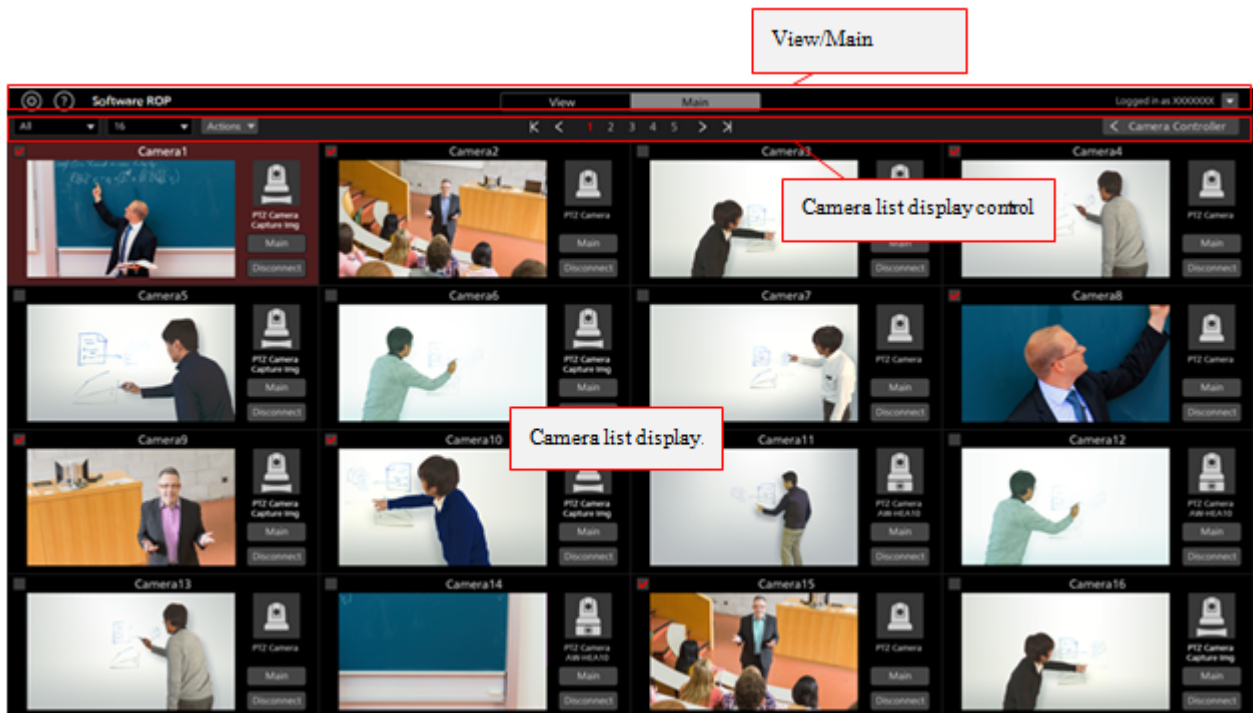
View/Main

Software ROP

View Main

Logged in as XXXXXXX

All 16 Actions

1 2 3 4 5

Camera Controller

Camera list display control

Camera list display.

Camera1
PTZ Camera Capture Img
Main
Disconnect

Camera2
PTZ Camera
Main
Disconnect

Camera3
PTZ Camera
Main
Disconnect

Camera4
PTZ Camera
Main
Disconnect

Camera5
PTZ Camera Capture Img
Main
Disconnect

Camera6
PTZ Camera Capture Img
Main
Disconnect

Camera7
PTZ Camera
Main
Disconnect

Camera8
PTZ Camera
Main
Disconnect

Camera9
PTZ Camera Capture Img
Main
Disconnect

Camera10
PTZ Camera Capture Img
Main
Disconnect

Camera11
PTZ Camera AW-HEA10
Main
Disconnect

Camera12
PTZ Camera AW-HEA10
Main
Disconnect

Camera13
PTZ Camera
Main
Disconnect

Camera14
PTZ Camera AW-HEA10
Main
Disconnect

Camera15
PTZ Camera
Main
Disconnect

Camera16
PTZ Camera Capture Img
Main
Disconnect